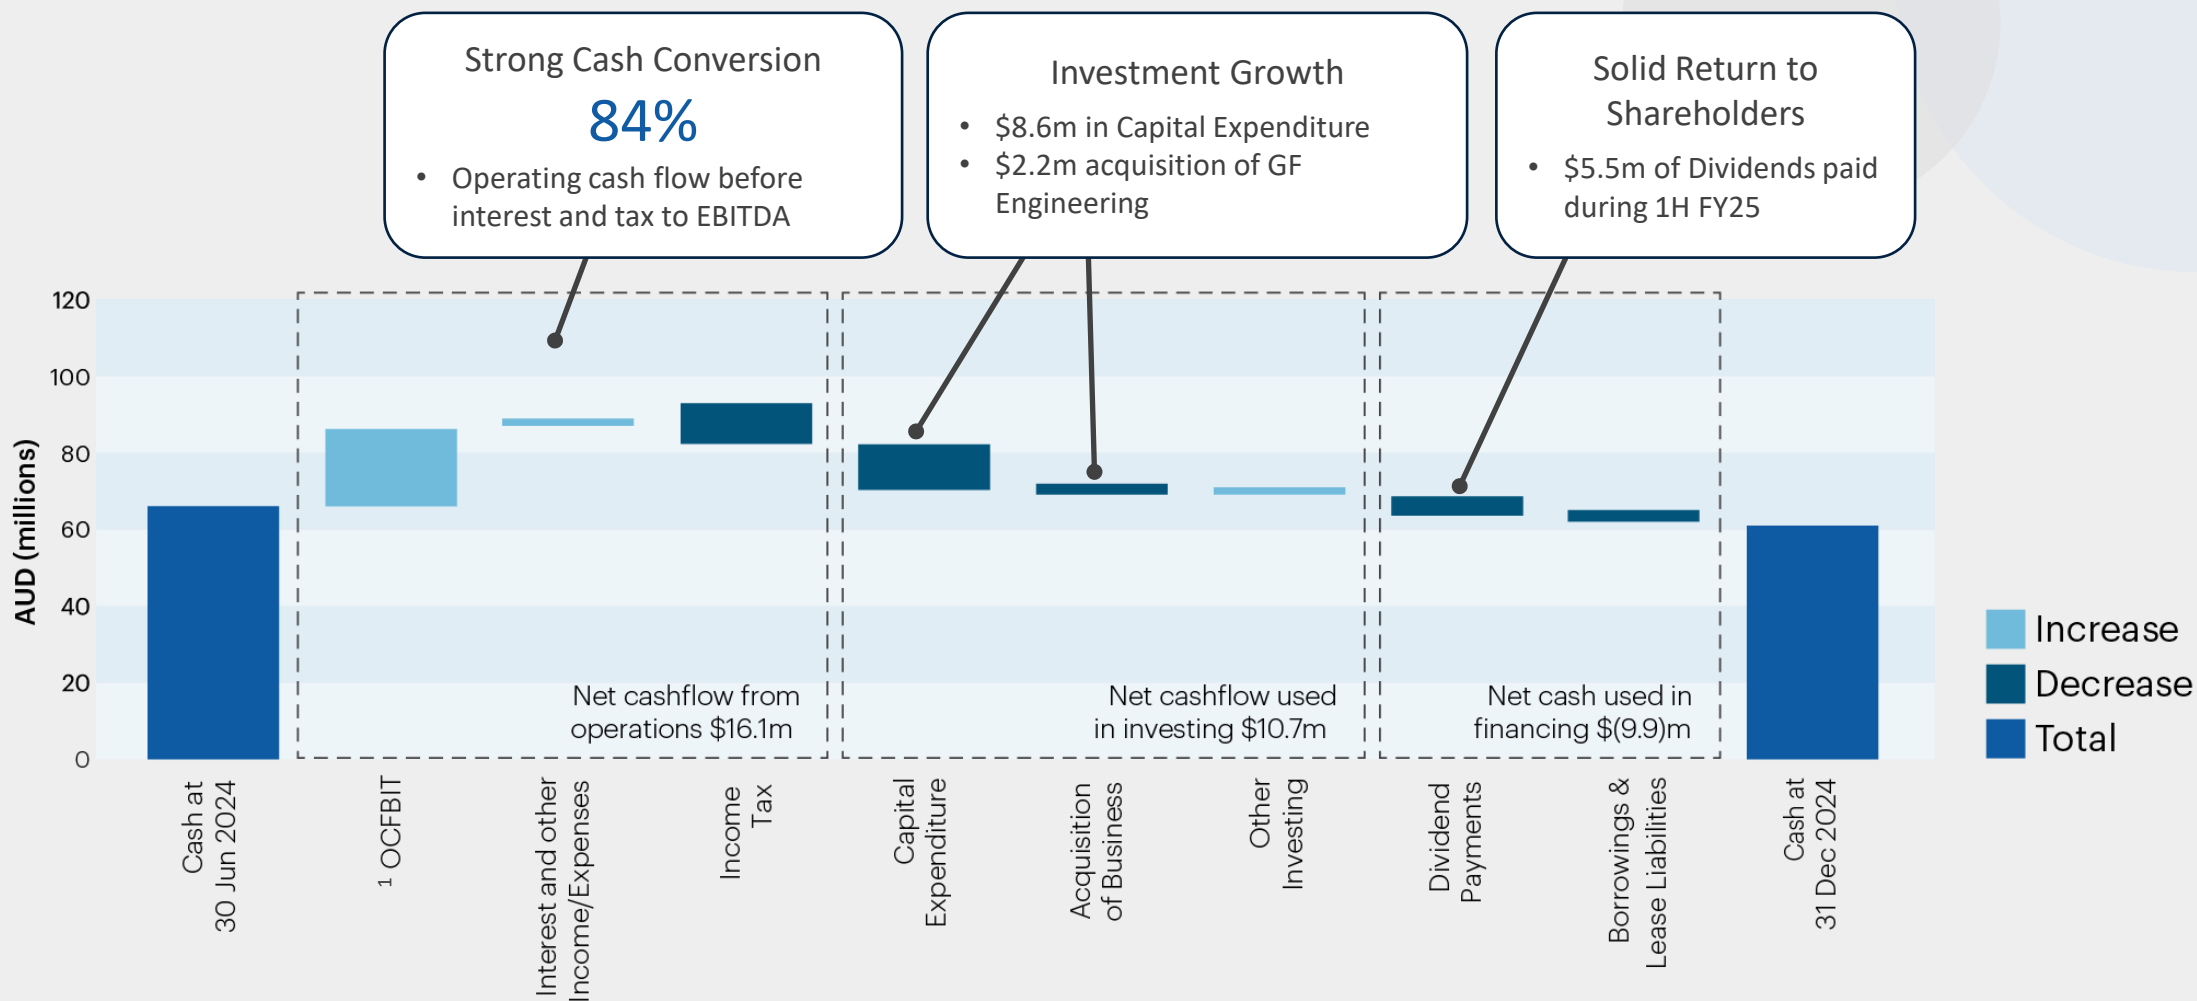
Strong Cash Conversion

84%

• Operating cash flow before interest and tax to EBITDA

Investment Growth

• $8.6m in Capital Expenditure
• $2.2m acquisition of GF Engineering

Solid Return to Shareholders

• $5.5m of Dividends paid during 1H FY25

AUD (millions)

120
100
80
60
40
20
0

Net cashflow from operations $16.1m

Net cashflow used in investing $10.7m

Net cash used in financing $(9.9)m

Cash at 30 Jun 2024

$^1$ OCFBIT

Interest and other Income/Expenses

Income Tax

Capital Expenditure

Acquisition of Business

Other Investing

Dividend Payments

Borrowings & Lease Liabilities

Cash at 31 Dec 2024

Increase
Decrease
Total